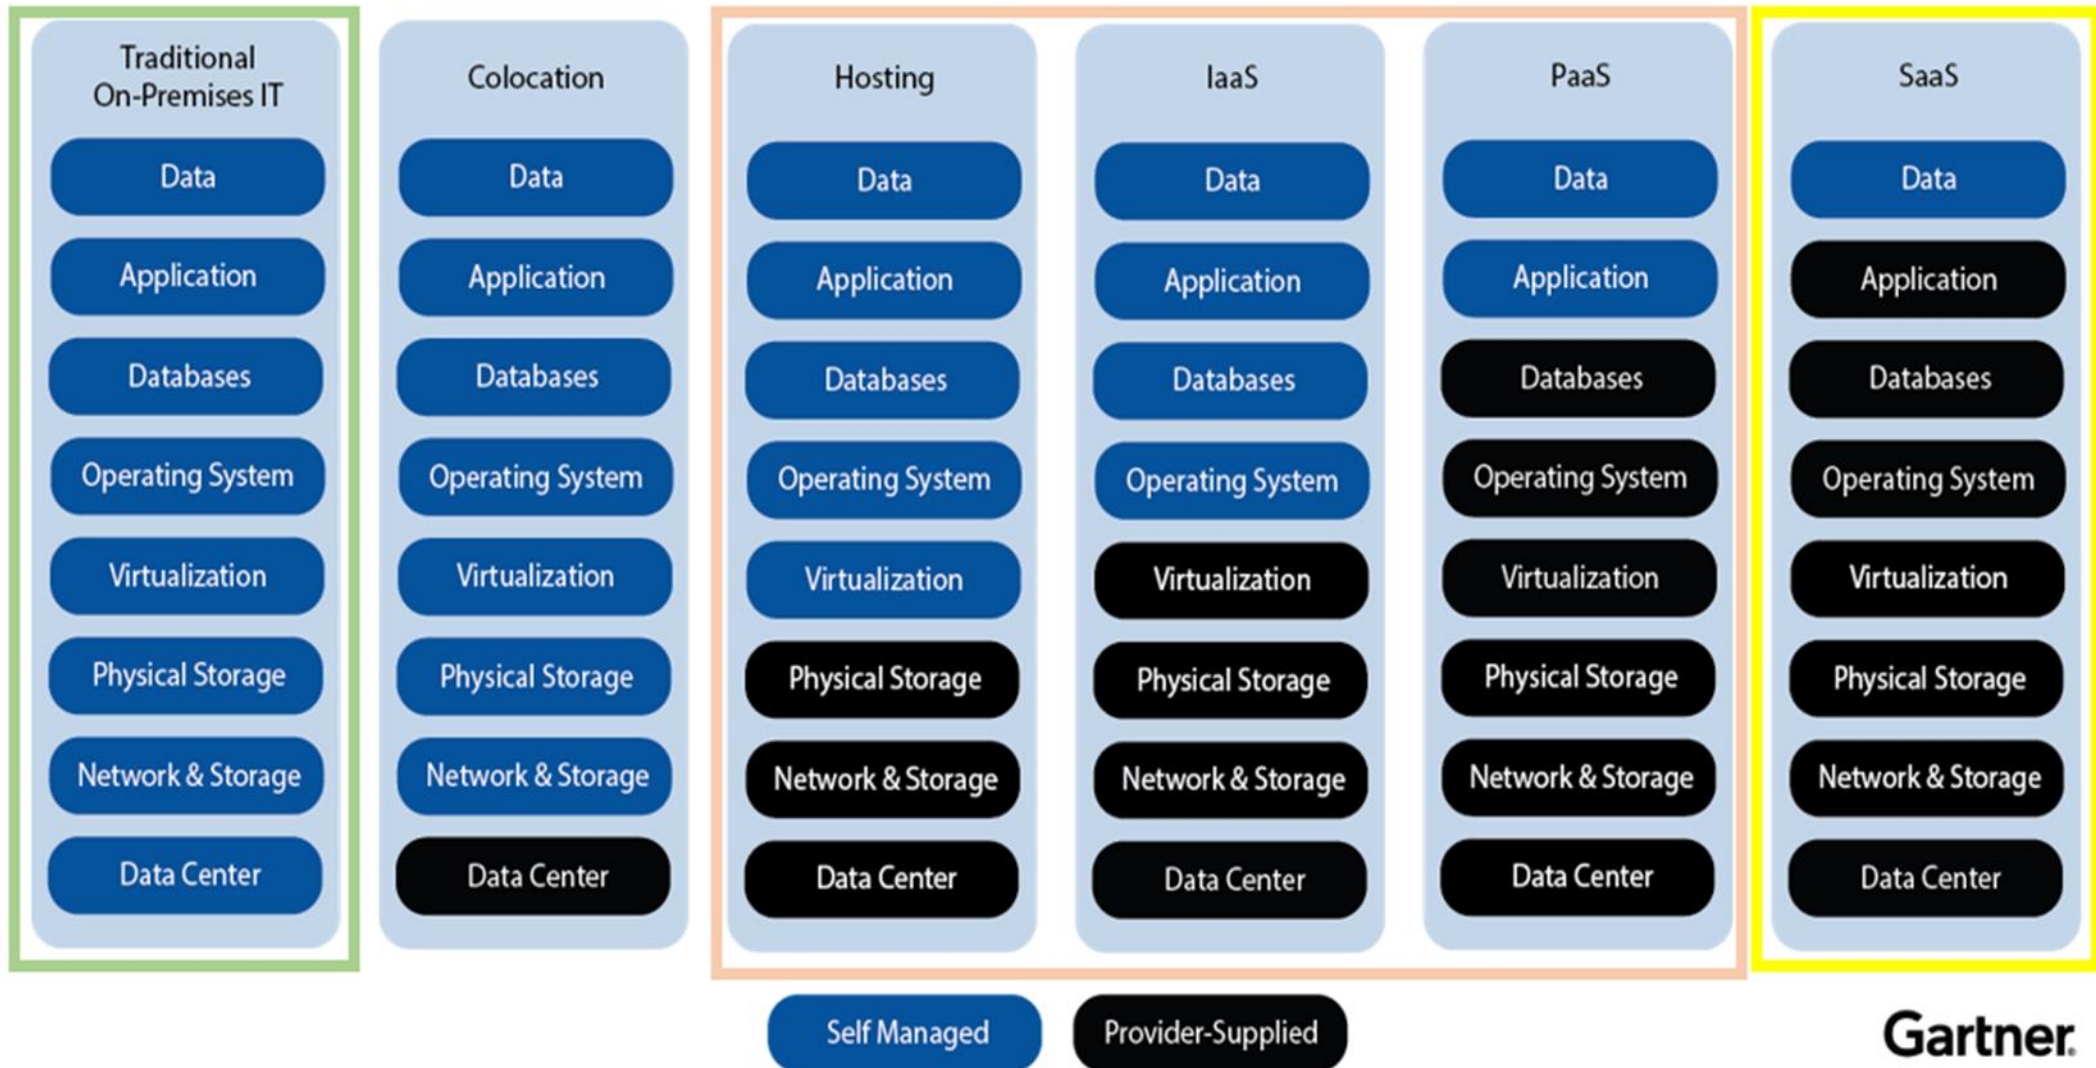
Traditional On-Premises IT

Data

Application

Databases

Operating System

Virtualization

Physical Storage

Network & Storage

Data Center

Colocation

Data

Application

Databases

Operating System

Virtualization

Physical Storage

Network & Storage

Data Center

Hosting

Data

Application

Databases

Operating System

Virtualization

Physical Storage

Network & Storage

Data Center

IaaS

Data

Application

Databases

Operating System

Virtualization

Physical Storage

Network & Storage

Data Center

PaaS

Data

Application

Databases

Operating System

Virtualization

Physical Storage

Network & Storage

Data Center

SaaS

Data

Application

Databases

Operating System

Virtualization

Physical Storage

Network & Storage

Data Center

Self Managed

Provider-Supplied

Gartner.